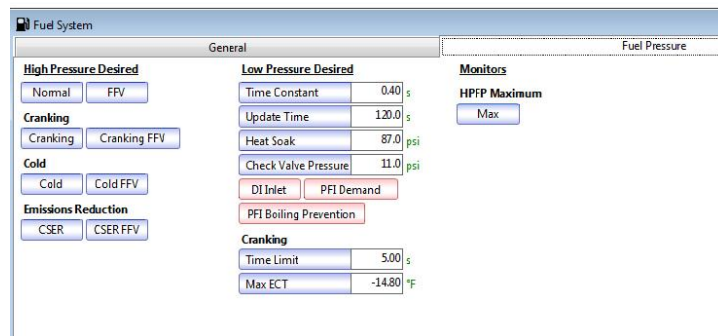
Fuel System

General | Fuel Pressure

High Pressure Desired
Normal | FFV
Cranking
Cranking | Cranking FFV
Cold
Cold | Cold FFV
Emissions Reduction
CSER | CSER FFV

Low Pressure Desired
Time Constant 0.40 s
Update Time 120.0 s
Heat Soak 87.0 psi
Check Valve Pressure 11.0 psi
DI Inlet | PFI Demand
PFI Boiling Prevention
Cranking
Time Limit 5.00 s
Max ECT -14.80 °F

Monitors
HPFP Maximum
Max